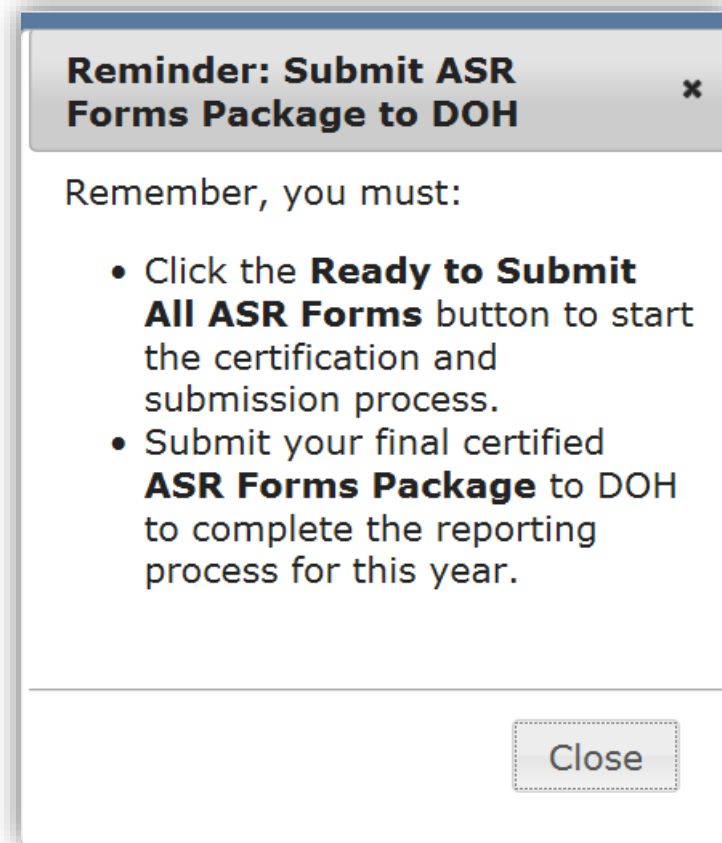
Reminder: Submit ASR Forms Package to DOH ×

Remember, you must:

- Click the **Ready to Submit All ASR Forms** button to start the certification and submission process.
- Submit your final certified **ASR Forms Package** to DOH to complete the reporting process for this year.

Close